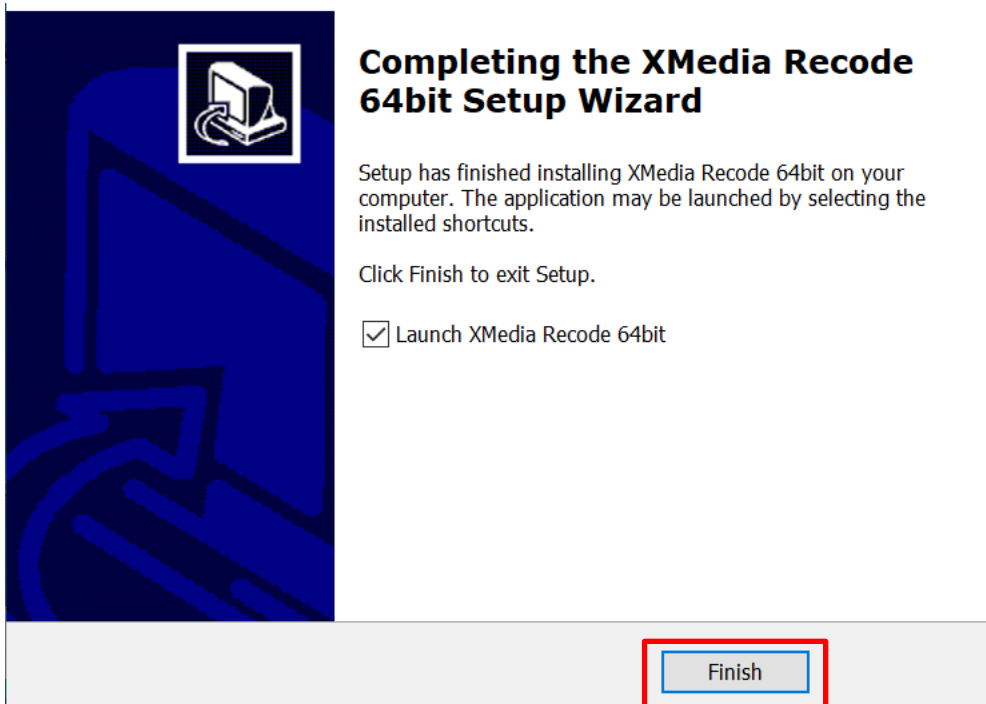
Completing the XMedia Recode 64bit Setup Wizard

Setup has finished installing XMedia Recode 64bit on your computer. The application may be launched by selecting the installed shortcuts.

Click Finish to exit Setup.

Launch XMedia Recode 64bit

Finish